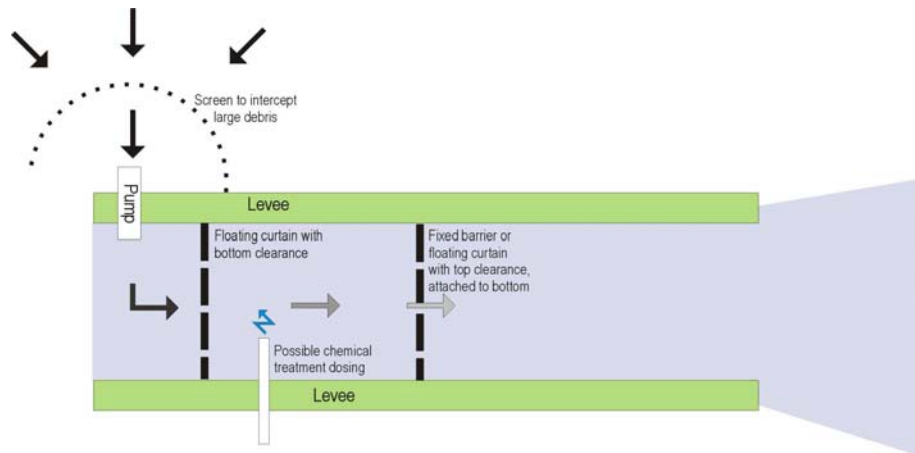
Screen to intercept large debris

Pump

Levee

Floating curtain with bottom clearance

Fixed barrier or floating curtain with top clearance, attached to bottom

Possible chemical treatment dosing

Levee